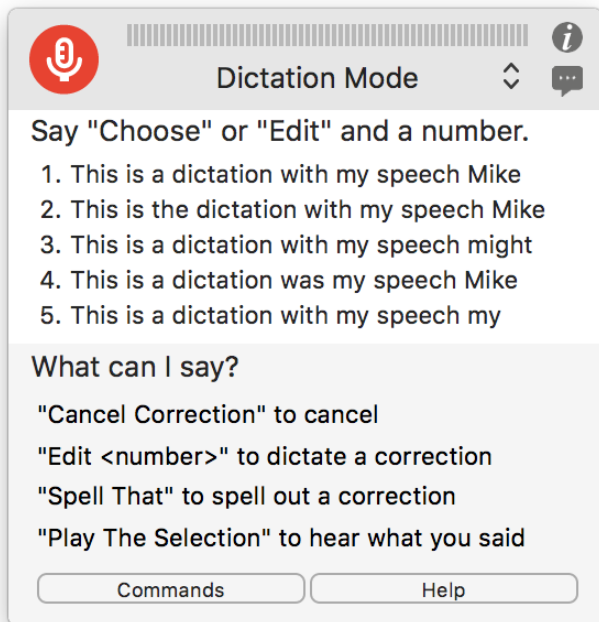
Dictation Mode

Say "Choose" or "Edit" and a number.

1. This is a dictation with my speech Mike
2. This is the dictation with my speech Mike
3. This is a dictation with my speech might
4. This is a dictation was my speech Mike
5. This is a dictation with my speech my

What can I say?

"Cancel Correction" to cancel
"Edit <number>" to dictate a correction
"Spell That" to spell out a correction
"Play The Selection" to hear what you said

Commands
Help